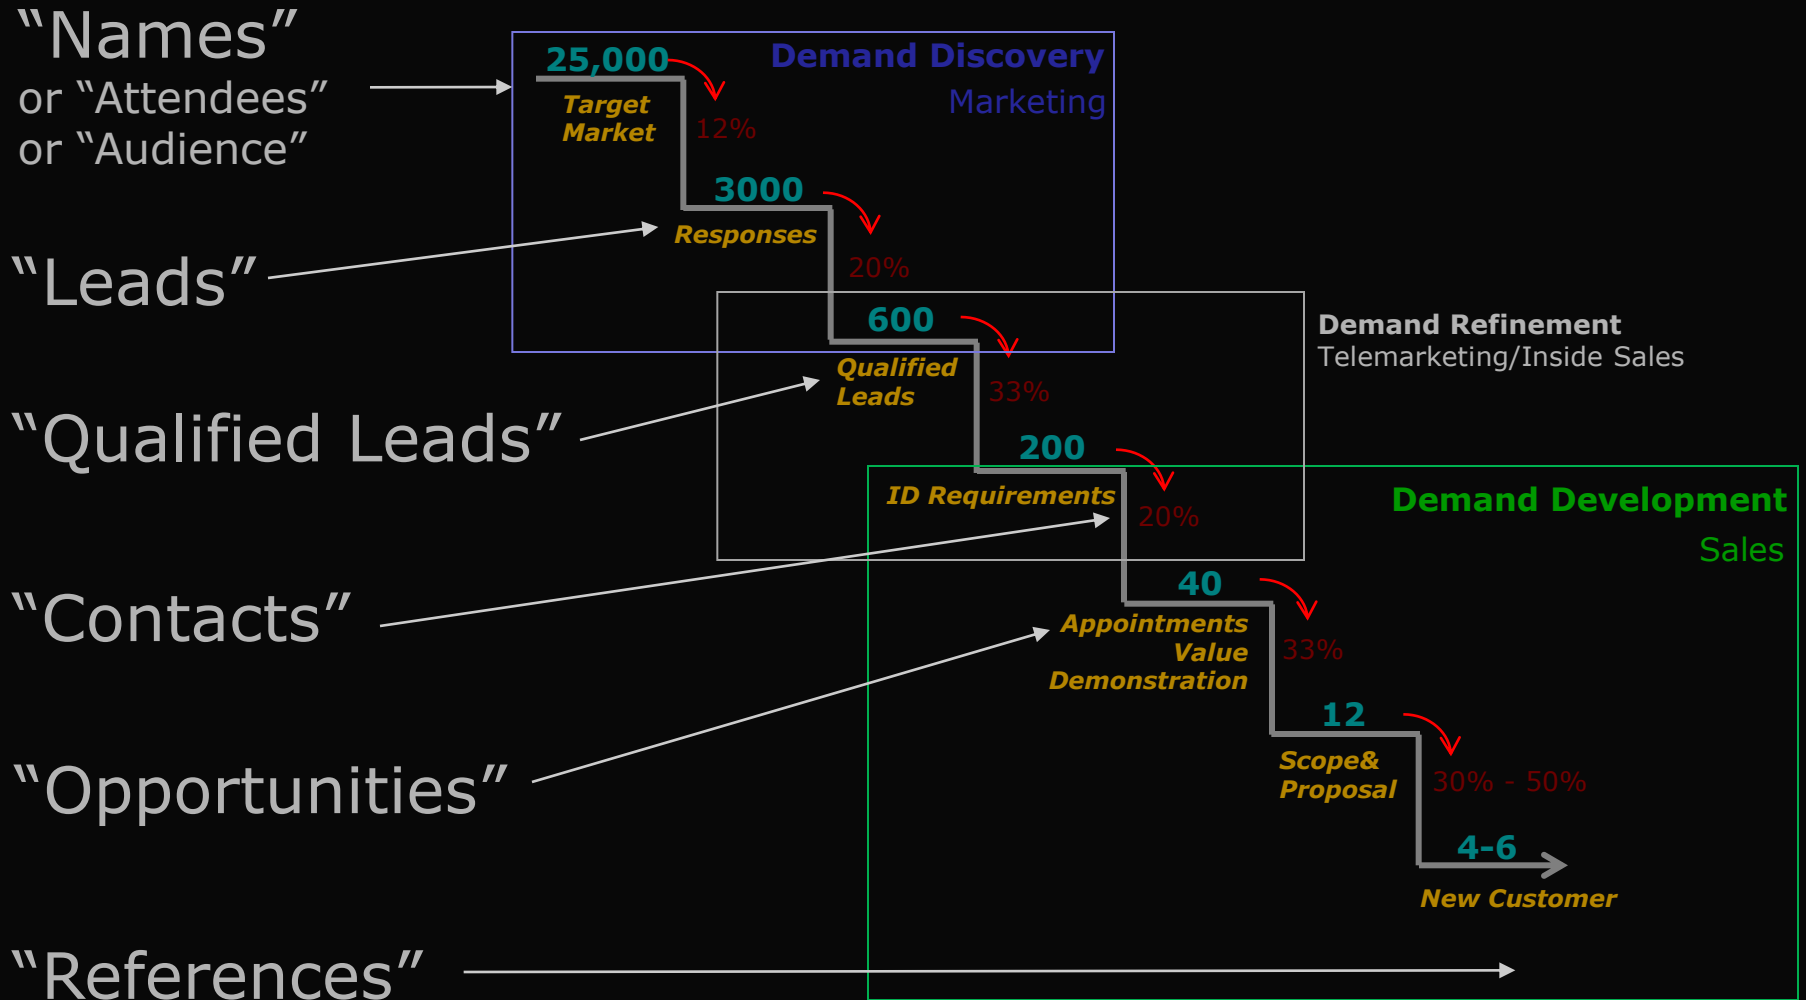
“Names”
or “Attendees”
or “Audience”

Demand Discovery
Marketing

25,000
Target Market
12%

3000
Responses
20%

“Leads”

600
Qualified Leads
33%

Demand Refinement
Telemarketing/Inside Sales

“Qualified Leads”

200
ID Requirements
20%

Demand Development
Sales

“Contacts”

40
Appointments Value Demonstration
33%

“Opportunities”

12
Scope& Proposal
30% - 50%

4-6
New Customer

“References”